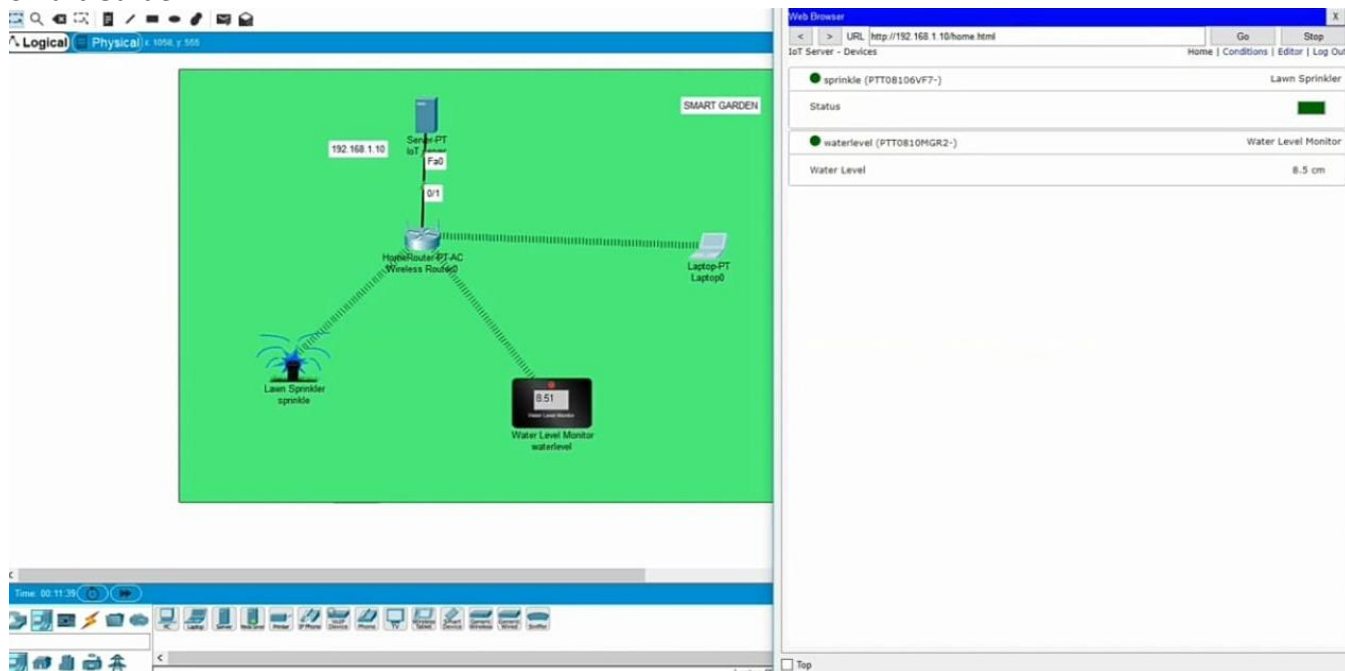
Logical
Physical x 1058, y 555

SMART GARDEN

192.168.1.10
Server-PT
IoT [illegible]
Fa0
0/1
HomeRouter-PT-AC
Wireless Router0
Laptop-PT
Laptop0
Lawn Sprinkler
sprinkle
8.51
Water Level Monitor
Water Level Monitor
waterlevel

Time: 00:11:39

Web Browser
X
< > URL http://192.168.1.10/home.html
Go
Stop
IoT Server - Devices
Home | Conditions | Editor | Log Out

sprinkle (PTT08106VF7-)
Lawn Sprinkler
Status

waterlevel (PTT0810MGR2-)
Water Level Monitor
Water Level
8.5 cm

Top